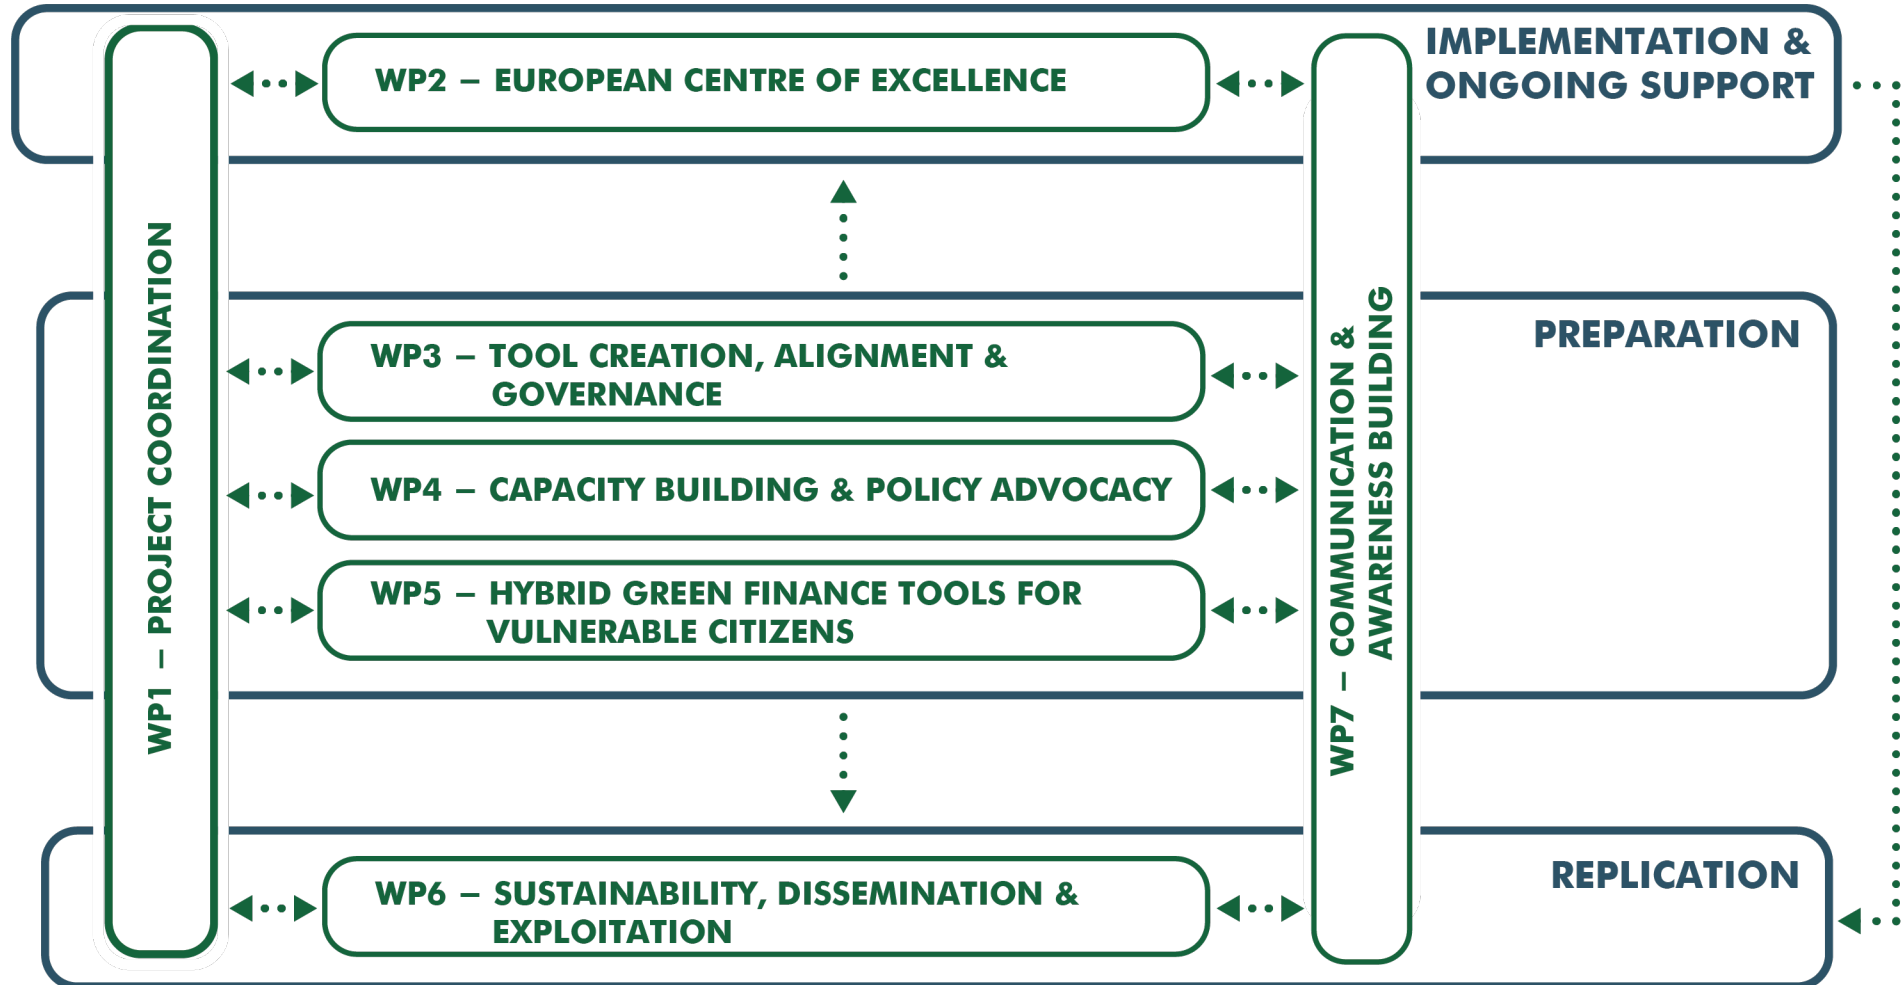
IMPLEMENTATION & ONGOING SUPPORT

WP2 – EUROPEAN CENTRE OF EXCELLENCE

WP1 – PROJECT COORDINATION

WP7 – COMMUNICATION & AWARENESS BUILDING

PREPARATION

WP3 – TOOL CREATION, ALIGNMENT & GOVERNANCE

WP4 – CAPACITY BUILDING & POLICY ADVOCACY

WP5 – HYBRID GREEN FINANCE TOOLS FOR VULNERABLE CITIZENS

REPLICATION

WP6 – SUSTAINABILITY, DISSEMINATION & EXPLOITATION